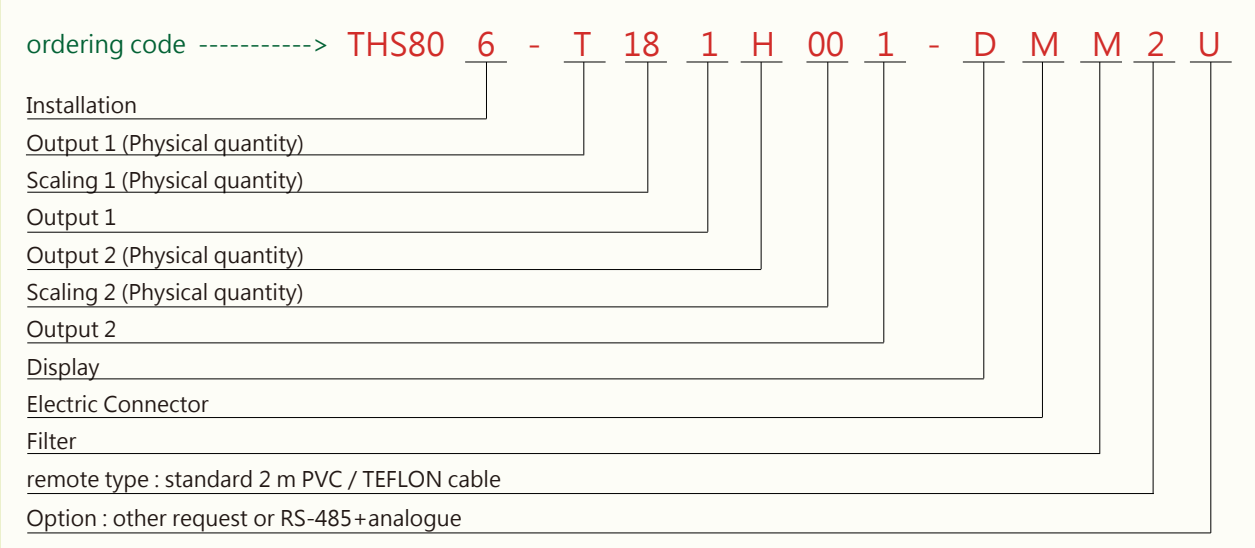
ordering code -----------> THS80 6 - T 18 1 H 00 1 - D M M 2 U

Installation

Output 1 (Physical quantity)

Scaling 1 (Physical quantity)

Output 1

Output 2 (Physical quantity)

Scaling 2 (Physical quantity)

Output 2

Display

Electric Connector

Filter

remote type : standard 2 m PVC / TEFLON cable

Option : other request or RS-485+analogue